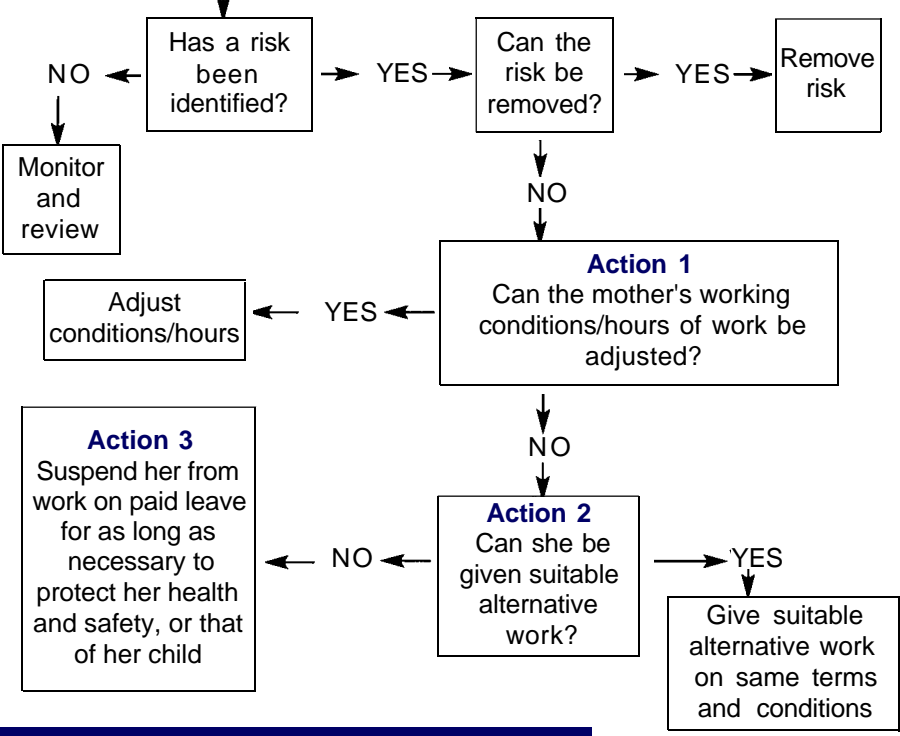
Has a risk been identified?

NO

Monitor and review

YES

Can the risk be removed?

YES

Remove risk

NO

Action 1
Can the mother's working conditions/hours of work be adjusted?

YES

Adjust conditions/hours

NO

Action 2
Can she be given suitable alternative work?

YES

Give suitable alternative work on same terms and conditions

NO

Action 3
Suspend her from work on paid leave for as long as necessary to protect her health and safety, or that of her child